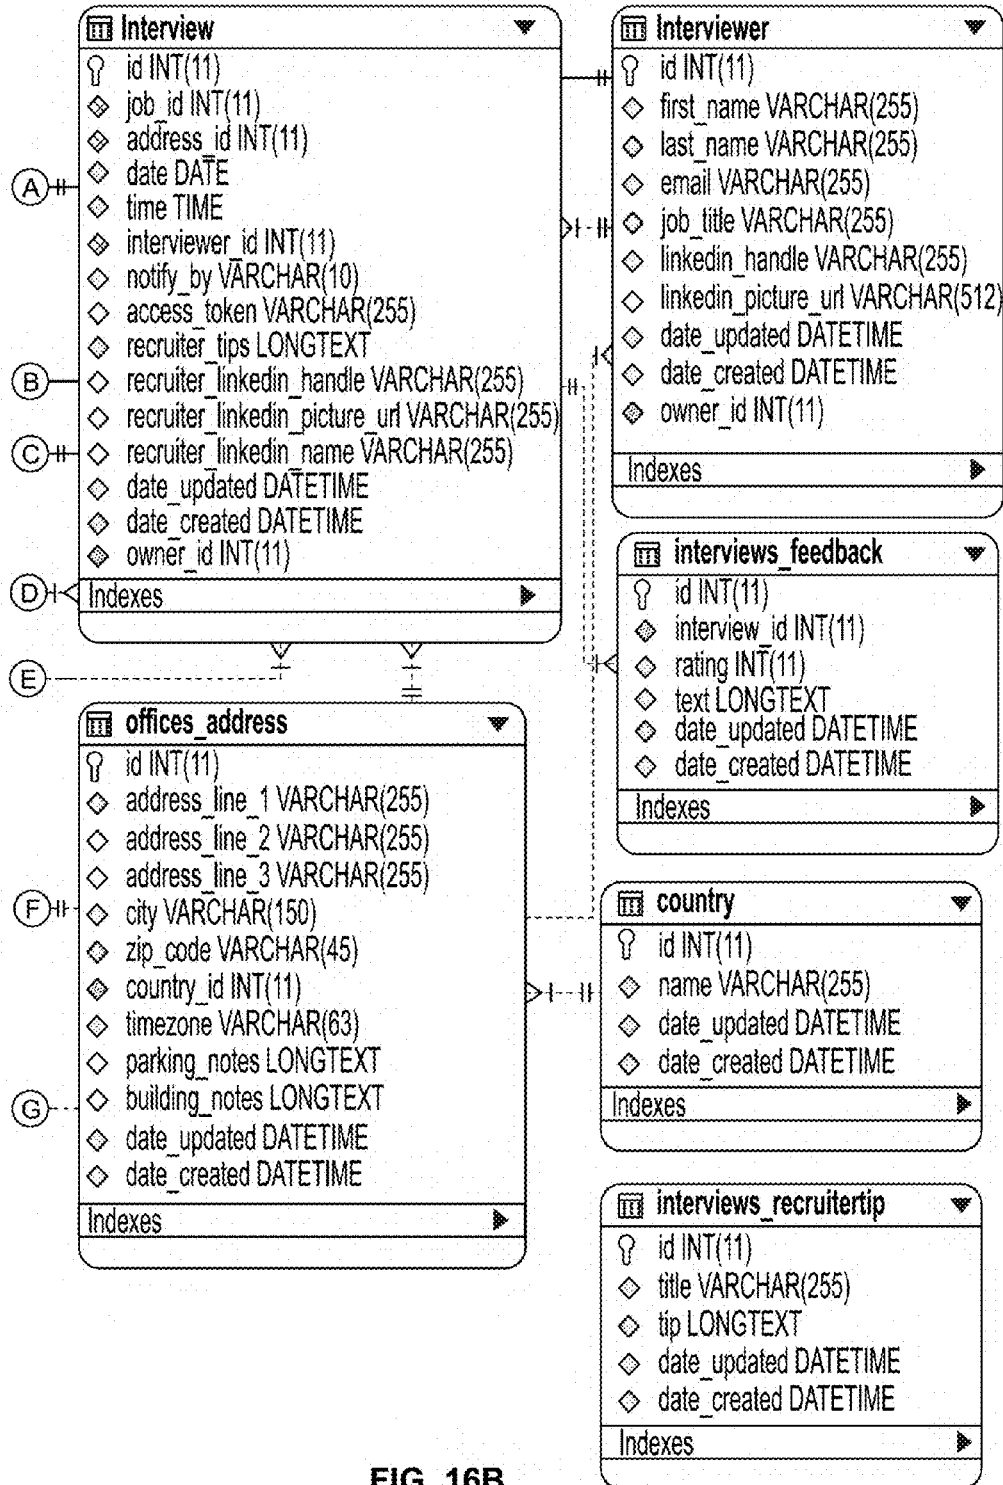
Interview
id INT(11)
job_id INT(11)
address_id INT(11)
date DATE
time TIME
interviewer_id INT(11)
notify_by VARCHAR(10)
access_token VARCHAR(255)
recruiter_tips LONGTEXT
recruiter_linkedin_handle VARCHAR(255)
recruiter_linkedin_picture_url VARCHAR(255)
recruiter_linkedin_name VARCHAR(255)
date_updated DATETIME
date_created DATETIME
owner_id INT(11)
Indexes

A
B
C
D
E

Interviewer
id INT(11)
first_name VARCHAR(255)
last_name VARCHAR(255)
email VARCHAR(255)
job_title VARCHAR(255)
linkedin_handle VARCHAR(255)
linkedin_picture_url VARCHAR(512)
date_updated DATETIME
date_created DATETIME
owner_id INT(11)
Indexes

interviews_feedback
id INT(11)
interview_id INT(11)
rating INT(11)
text LONGTEXT
date_updated DATETIME
date_created DATETIME
Indexes

offices_address
id INT(11)
address_line_1 VARCHAR(255)
address_line_2 VARCHAR(255)
address_line_3 VARCHAR(255)
city VARCHAR(150)
zip_code VARCHAR(45)
country_id INT(11)
timezone VARCHAR(63)
parking_notes LONGTEXT
building_notes LONGTEXT
date_updated DATETIME
date_created DATETIME
Indexes

F
G

country
id INT(11)
name VARCHAR(255)
date_updated DATETIME
date_created DATETIME
Indexes

interviews_recruitertip
id INT(11)
title VARCHAR(255)
tip LONGTEXT
date_updated DATETIME
date_created DATETIME
Indexes

FIG. 16B